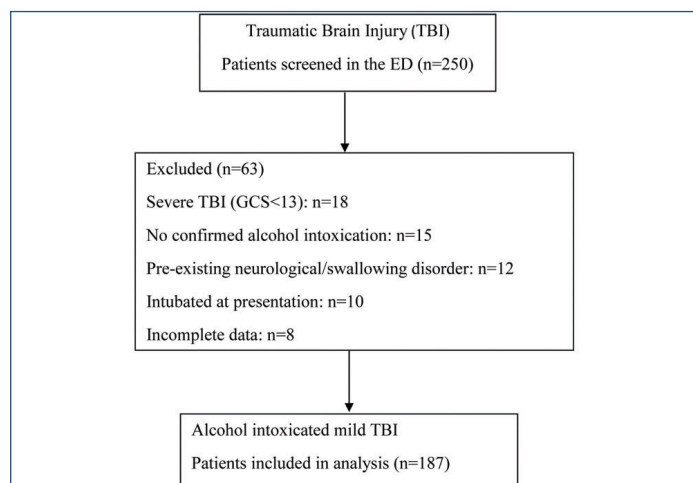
Traumatic Brain Injury (TBI)

Patients screened in the ED (n=250)

Excluded (n=63)

Severe TBI (GCS<13): n=18

No confirmed alcohol intoxication: n=15

Pre-existing neurological/swallowing disorder: n=12

Intubated at presentation: n=10

Incomplete data: n=8

Alcohol intoxicated mild TBI

Patients included in analysis (n=187)